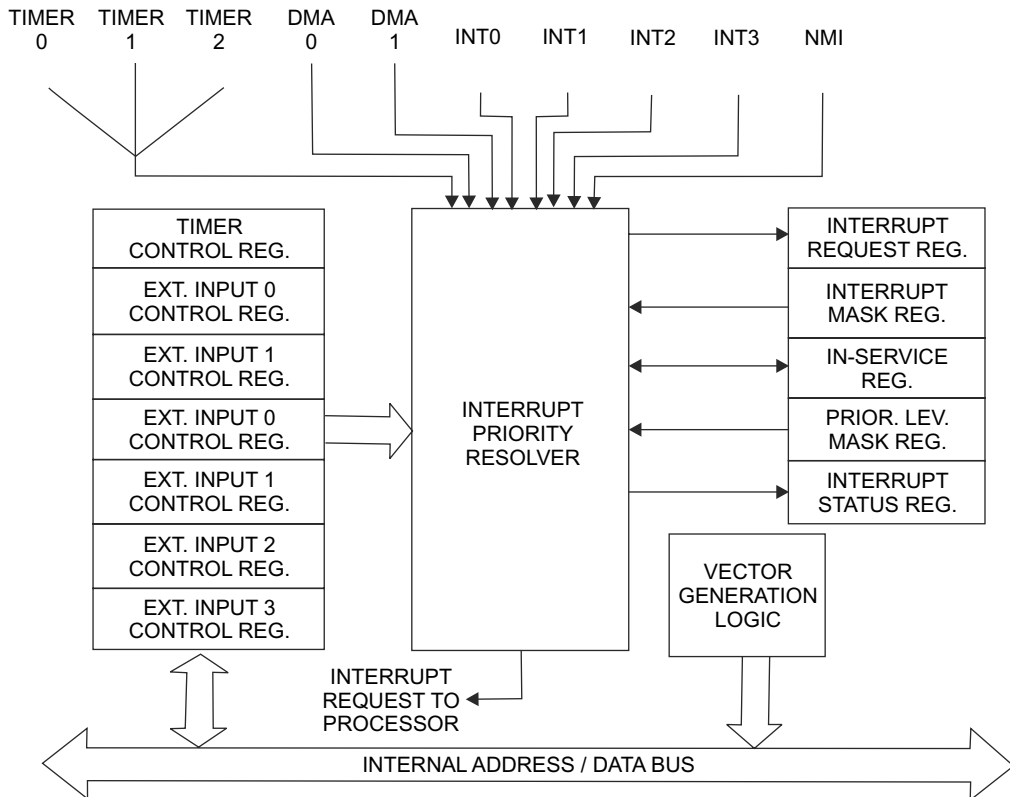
TIMER 0
TIMER 1
TIMER 2
DMA 0
DMA 1
INT0
INT1
INT2
INT3
NMI

TIMER CONTROL REG.
EXT. INPUT 0 CONTROL REG.
EXT. INPUT 1 CONTROL REG.
EXT. INPUT 0 CONTROL REG.
EXT. INPUT 1 CONTROL REG.
EXT. INPUT 2 CONTROL REG.
EXT. INPUT 3 CONTROL REG.

INTERRUPT PRIORITY RESOLVER

INTERRUPT REQUEST REG.
INTERRUPT MASK REG.
IN-SERVICE REG.
PRIOR. LEV. MASK REG.
INTERRUPT STATUS REG.

VECTOR GENERATION LOGIC

INTERRUPT REQUEST TO PROCESSOR

INTERNAL ADDRESS / DATA BUS